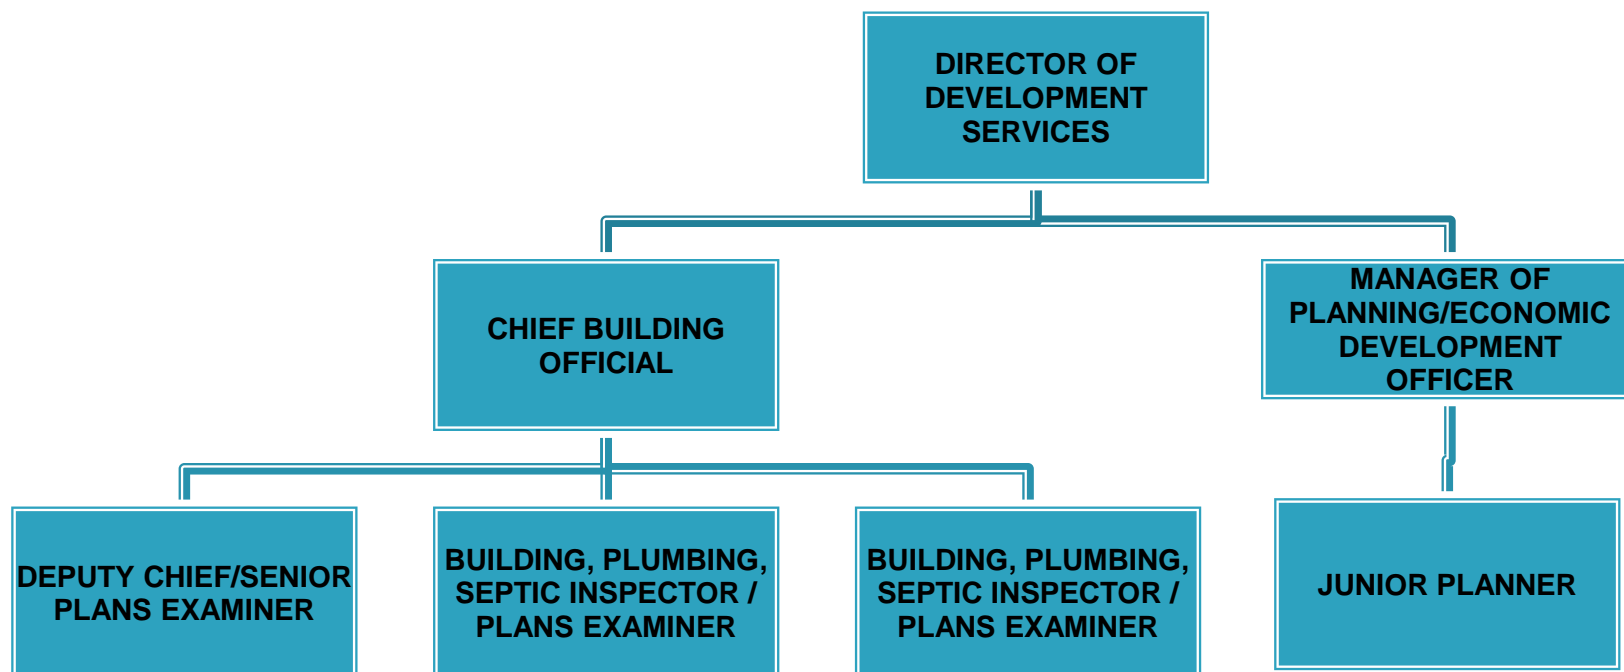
DIRECTOR OF DEVELOPMENT SERVICES

CHIEF BUILDING OFFICIAL

MANAGER OF PLANNING/ECONOMIC DEVELOPMENT OFFICER

DEPUTY CHIEF/SENIOR PLANS EXAMINER

BUILDING, PLUMBING, SEPTIC INSPECTOR / PLANS EXAMINER

BUILDING, PLUMBING, SEPTIC INSPECTOR / PLANS EXAMINER

JUNIOR PLANNER